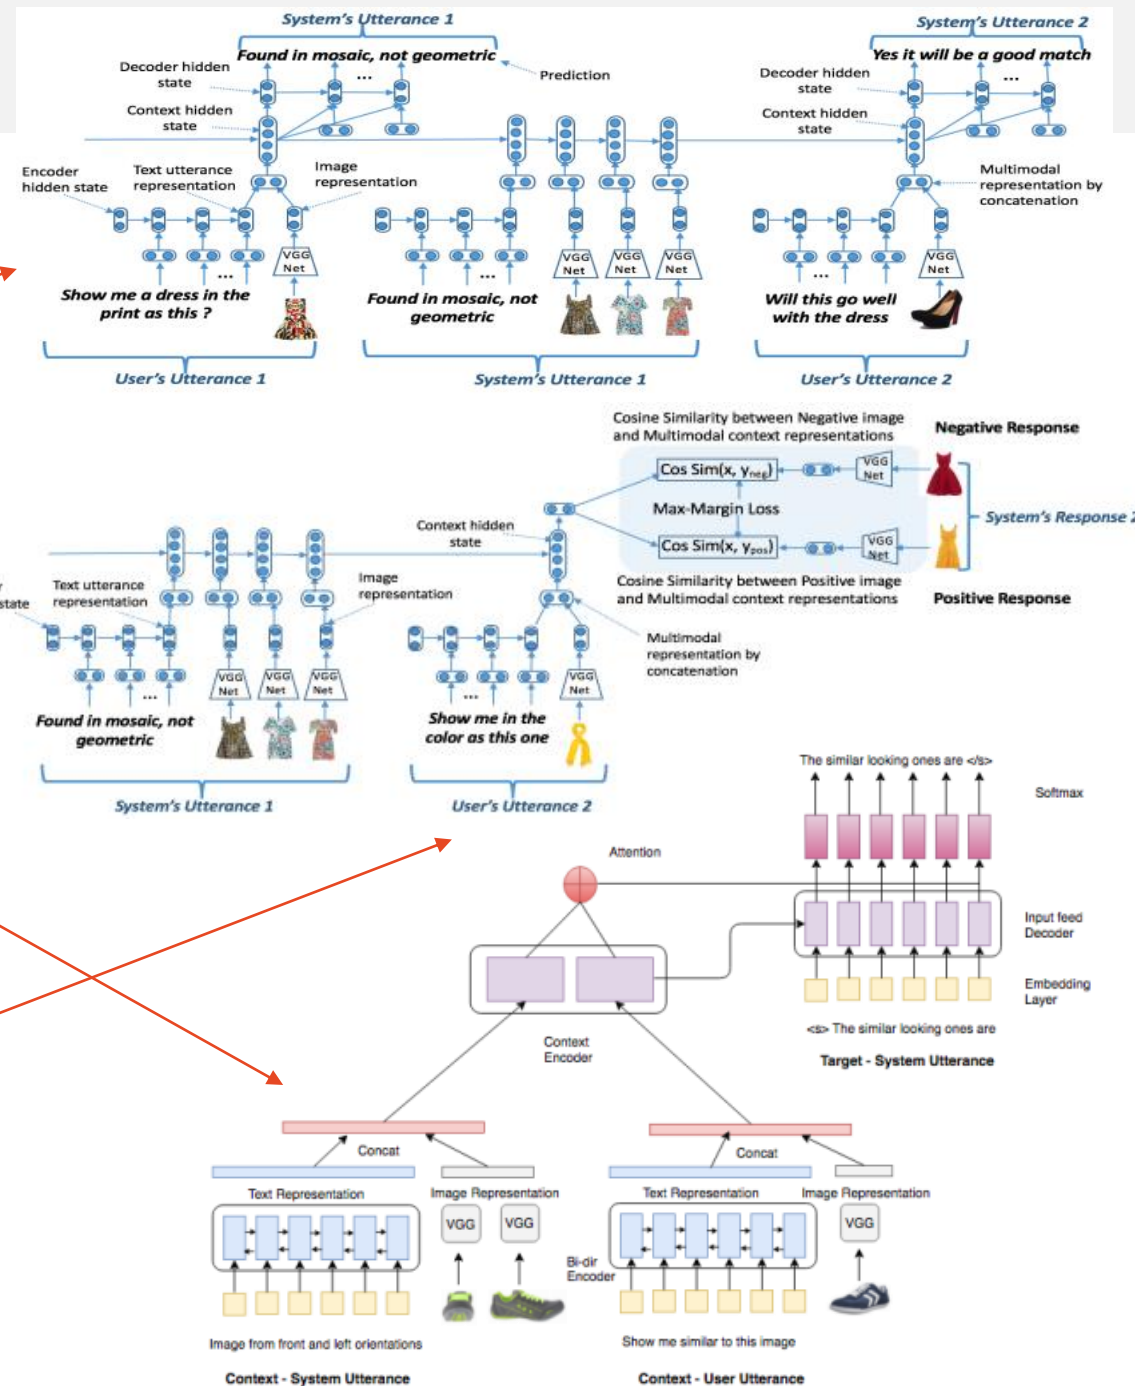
System's Utterance 1

Found in mosaic, not geometric

Prediction

Decoder hidden state

Context hidden state

...

Encoder hidden state

Text utterance representation

Image representation

VGG Net

Show me a dress in the print as this ?

User's Utterance 1

VGG Net

VGG Net

VGG Net

Found in mosaic, not geometric

System's Utterance 1

System's Utterance 2

Yes it will be a good match

Decoder hidden state

Context hidden state

...

Multimodal representation by concatenation

VGG Net

Will this go well with the dress

User's Utterance 2

Cosine Similarity between Negative image and Multimodal context representations

Negative Response

Cos Sim(x, $y_{neg}$)

VGG Net

Max-Margin Loss

System's Response 2

Cos Sim(x, $y_{pos}$)

VGG Net

Cosine Similarity between Positive image and Multimodal context representations

Positive Response

Context hidden state

state

Text utterance representation

Image representation

VGG Net

VGG Net

VGG Net

Found in mosaic, not geometric

System's Utterance 1

Multimodal representation by concatenation

VGG Net

Show me in the color as this one

User's Utterance 2

The similar looking ones are </s>

Softmax

Attention

Input feed Decoder

Embedding Layer

<s> The similar looking ones are

Target - System Utterance

Context Encoder

Concat

Text Representation

Image Representation

VGG

VGG

Image from front and left orientations

Context - System Utterance

Concat

Text Representation

Image Representation

VGG

Bi-dir Encoder

Show me similar to this image

Context - User Utterance